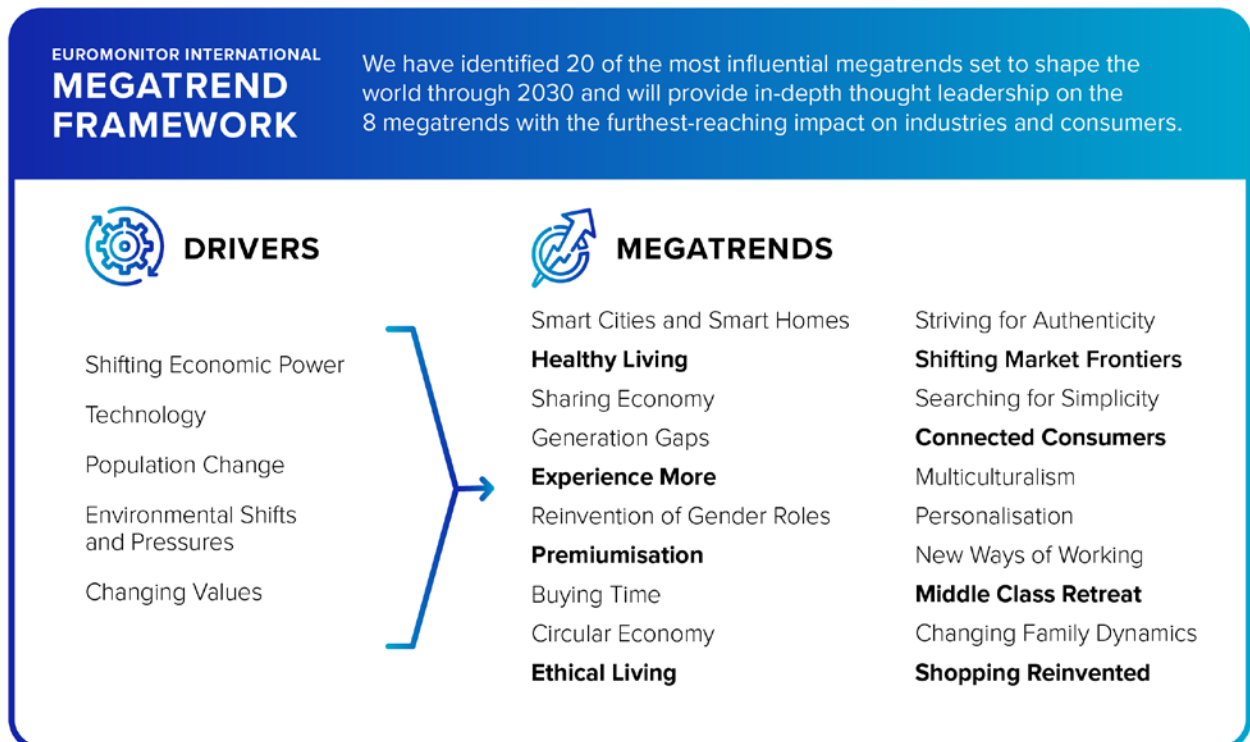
EUROMONITOR INTERNATIONAL
MEGATREND FRAMEWORK

We have identified 20 of the most influential megatrends set to shape the world through 2030 and will provide in-depth thought leadership on the 8 megatrends with the furthest-reaching impact on industries and consumers.

DRIVERS

Shifting Economic Power

Technology

Population Change

Environmental Shifts and Pressures

Changing Values

MEGATRENDS

Smart Cities and Smart Homes
Healthy Living
Sharing Economy
Generation Gaps
Experience More
Reinvention of Gender Roles
Premiumisation
Buying Time
Circular Economy
Ethical Living

Striving for Authenticity
Shifting Market Frontiers
Searching for Simplicity
Connected Consumers
Multiculturalism
Personalisation
New Ways of Working
Middle Class Retreat
Changing Family Dynamics
Shopping Reinvented